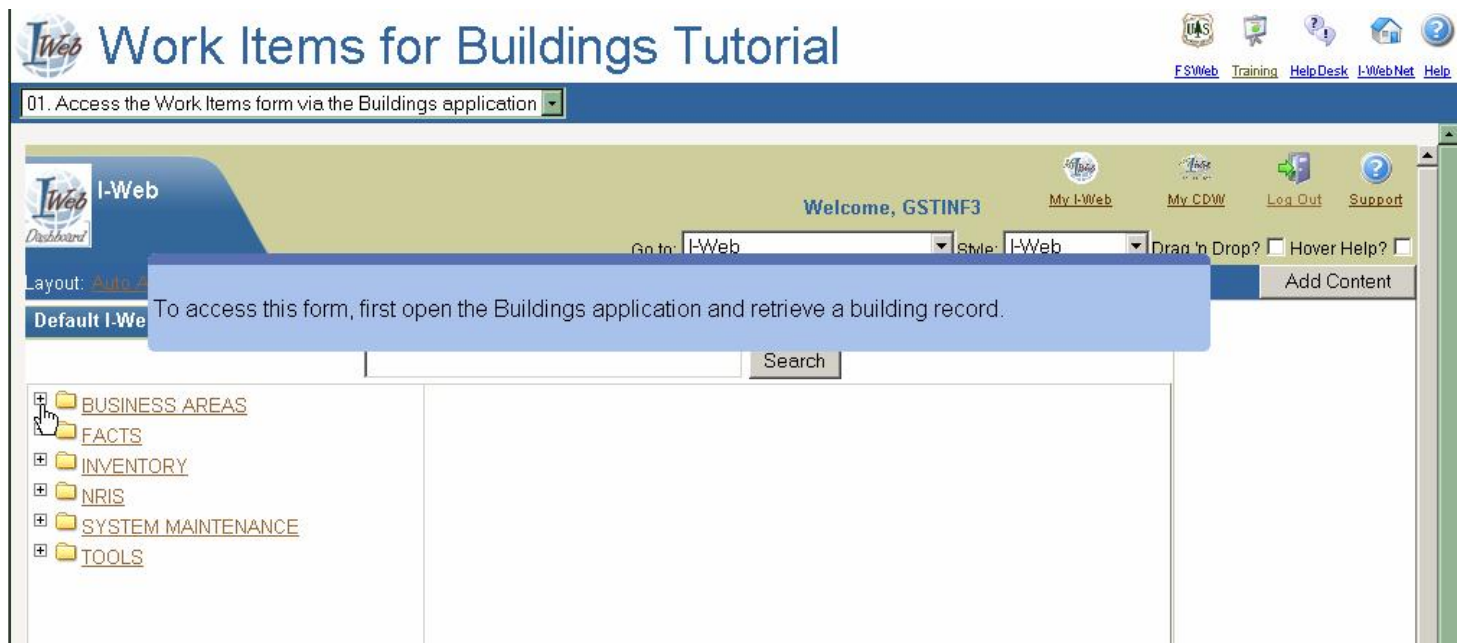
I-Web Work Items for Buildings Tutorial

FSWeb Training HelpDesk I-WebNet Help

01. Access the Work Items form via the Buildings application

I-Web Dashboard I-Web

Welcome, GSTINF3

My I-Web My CDW Log Out Support

Go to: I-Web Style: I-Web Drag 'n Drop? Hover Help?

Layout: Auto A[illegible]

Add Content

Default I-We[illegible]

To access this form, first open the Buildings application and retrieve a building record.

Search

BUSINESS AREAS
FACTS
INVENTORY
NRIS
SYSTEM MAINTENANCE
TOOLS